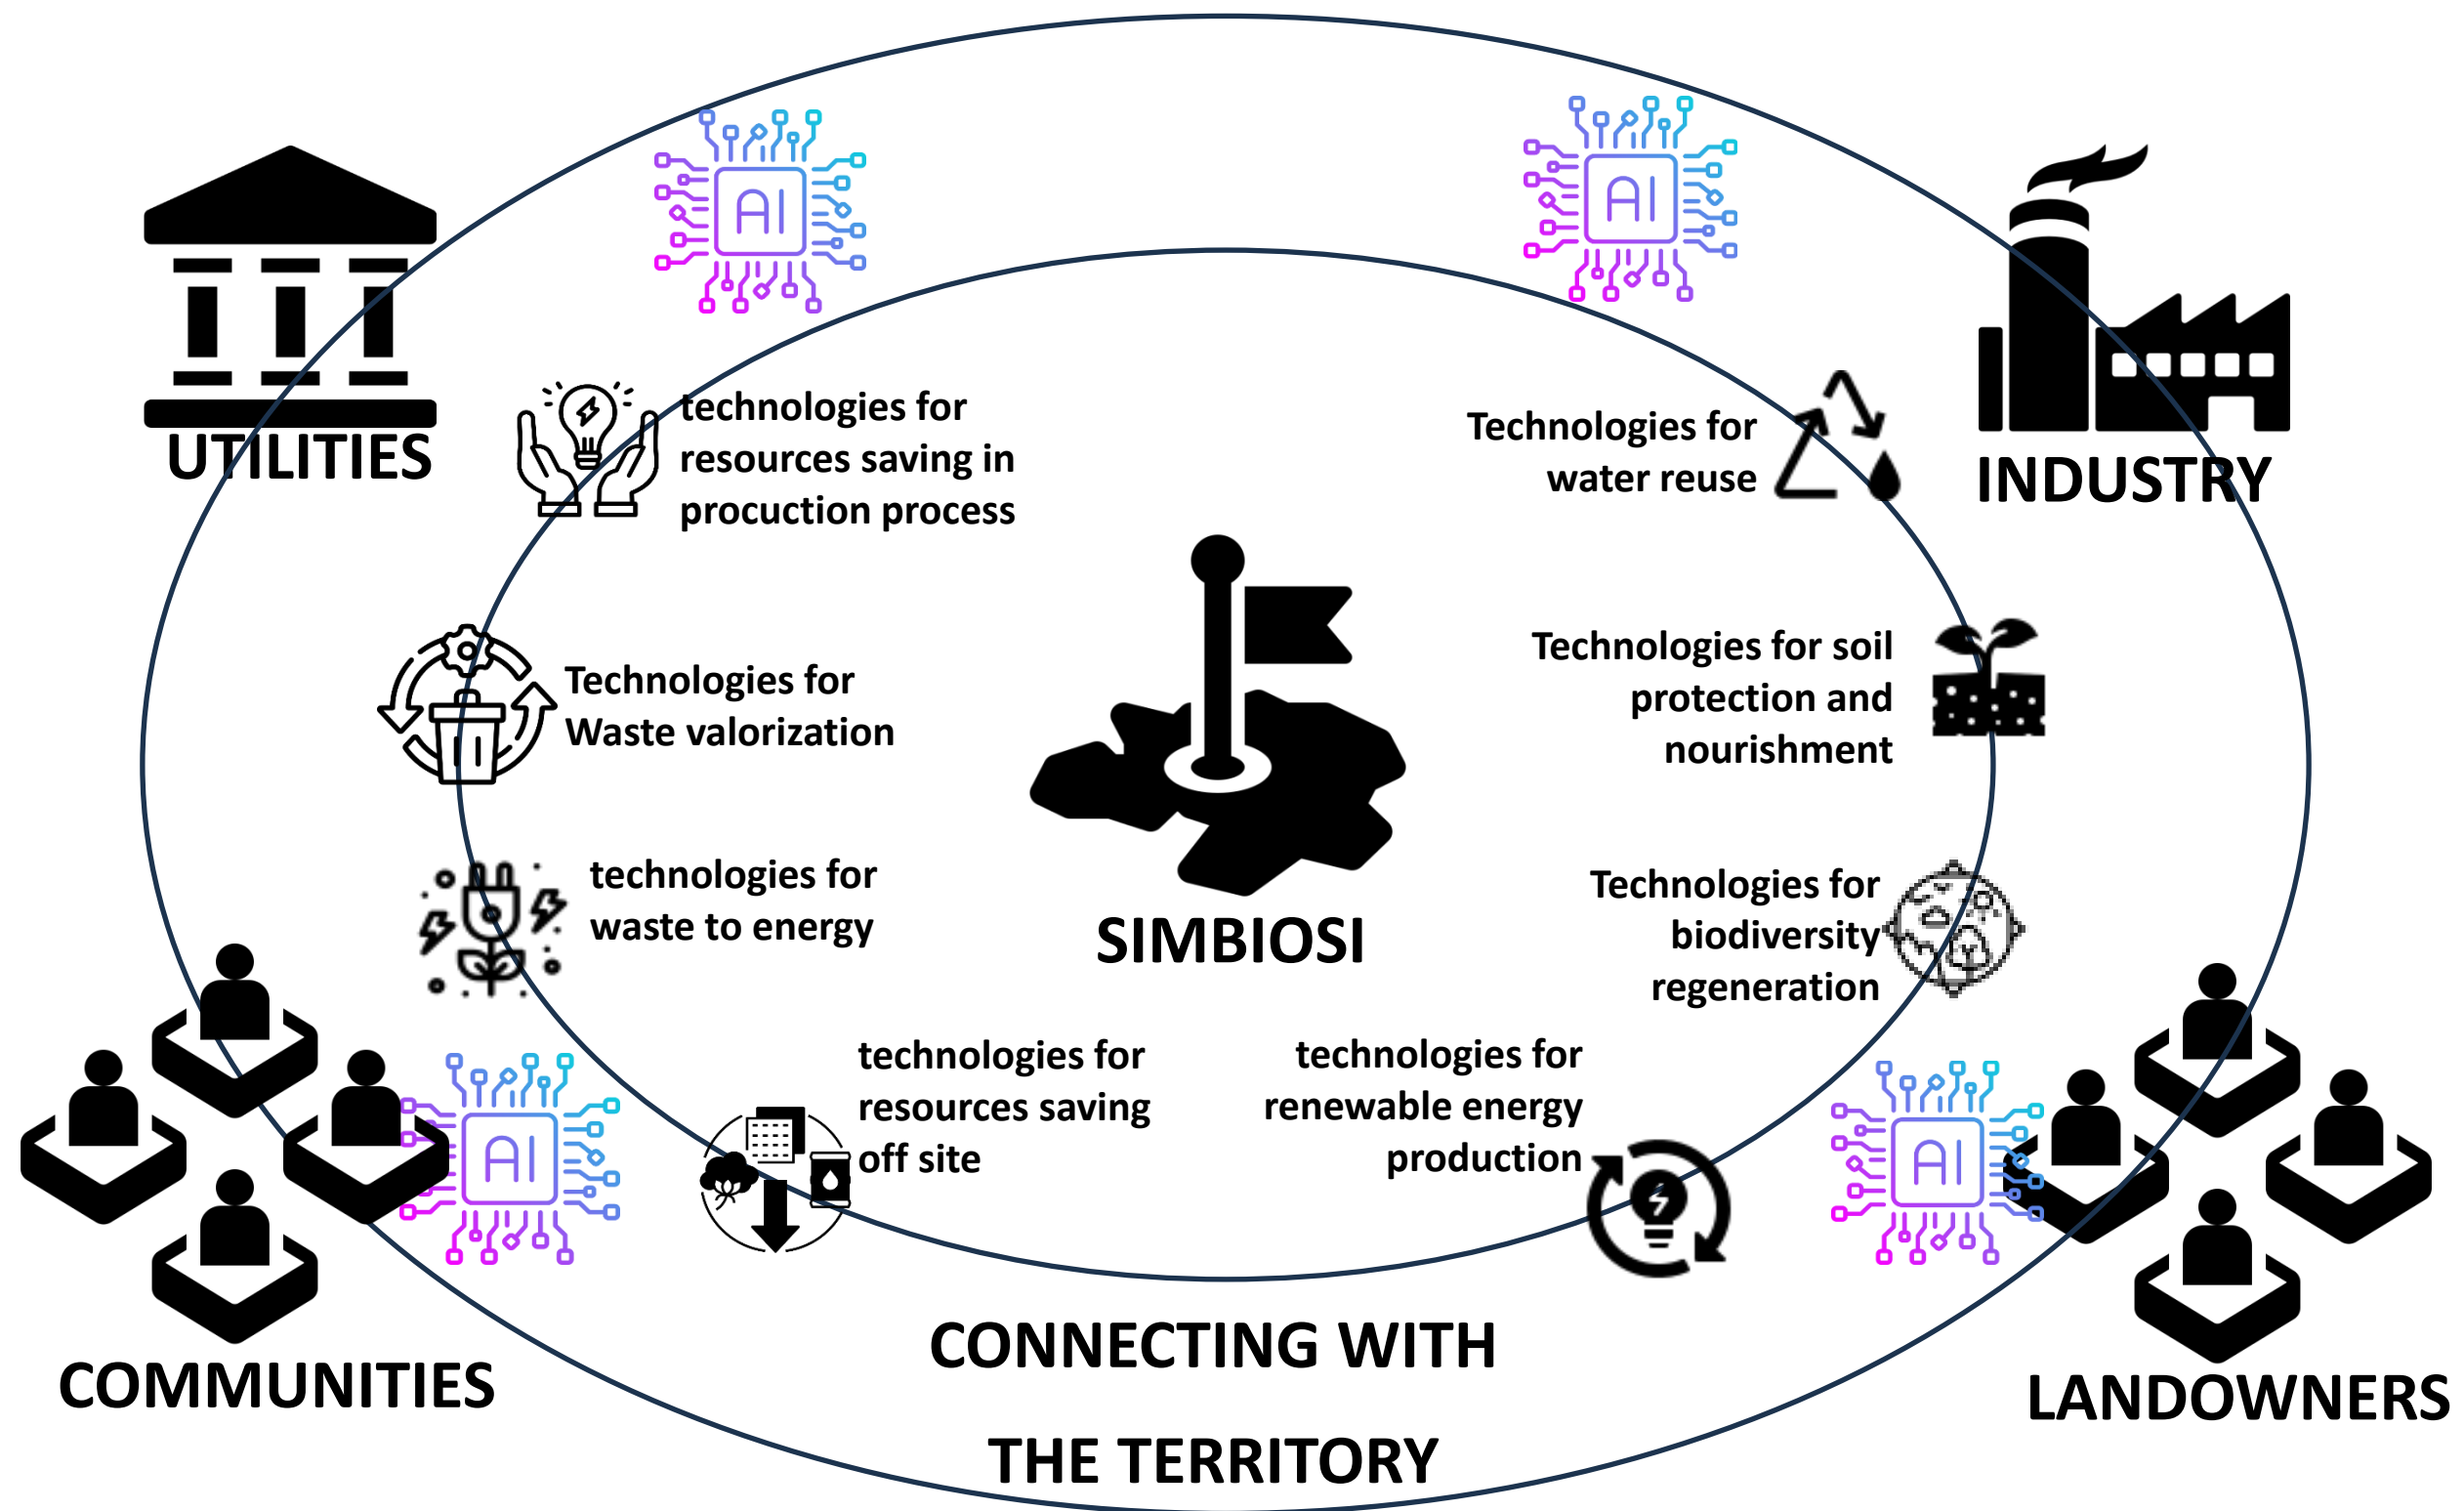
AI

AI

UTILITIES

INDUSTRY

technologies for resources saving in procution process

Technologies for water reuse

Technologies for Waste valorization

Technologies for soil protection and nourishment

technologies for waste to energy

SIMBIOSI

Technologies for biodiversity regeneration

AI

technologies for resources saving off site

technologies for renewable energy production

AI

COMMUNITIES

CONNECTING WITH THE TERRITORY

LANDOWNERS